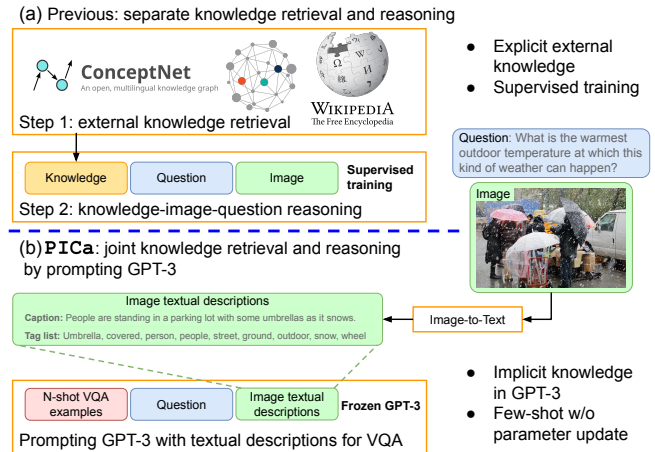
(a) Previous: separate knowledge retrieval and reasoning

ConceptNet
An open, multilingual knowledge graph

WIKIPEDIA
The Free Encyclopedia

Step 1: external knowledge retrieval

- Explicit external knowledge
- Supervised training

Question: What is the warmest outdoor temperature at which this kind of weather can happen?

Knowledge | Question | Image | Supervised training

Step 2: knowledge-image-question reasoning

Image

(b) PICa: joint knowledge retrieval and reasoning by prompting GPT-3

Image textual descriptions
Caption: People are standing in a parking lot with some umbrellas as it snows.
Tag list: Umbrella, covered, person, people, street, ground, outdoor, snow, wheel

Image-to-Text

- Implicit knowledge in GPT-3
- Few-shot w/o parameter update

N-shot VQA examples | Question | Image textual descriptions | Frozen GPT-3

Prompting GPT-3 with textual descriptions for VQA